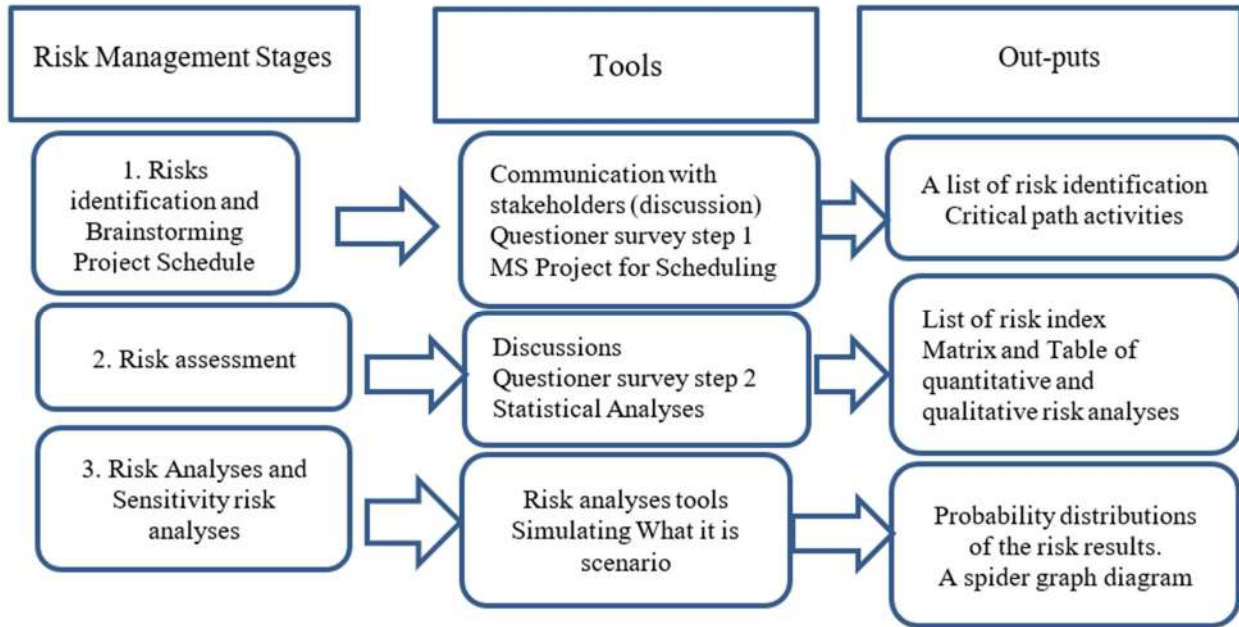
Risk Management Stages

Tools

Out-puts

1. Risks identification and Brainstorming Project Schedule

Communication with stakeholders (discussion)
Questioner survey step 1
MS Project for Scheduling

A list of risk identification
Critical path activities

2. Risk assessment

Discussions
Questioner survey step 2
Statistical Analyses

List of risk index
Matrix and Table of quantitative and qualitative risk analyses

3. Risk Analyses and Sensitivity risk analyses

Risk analyses tools
Simulating What it is scenario

Probability distributions of the risk results.
A spider graph diagram